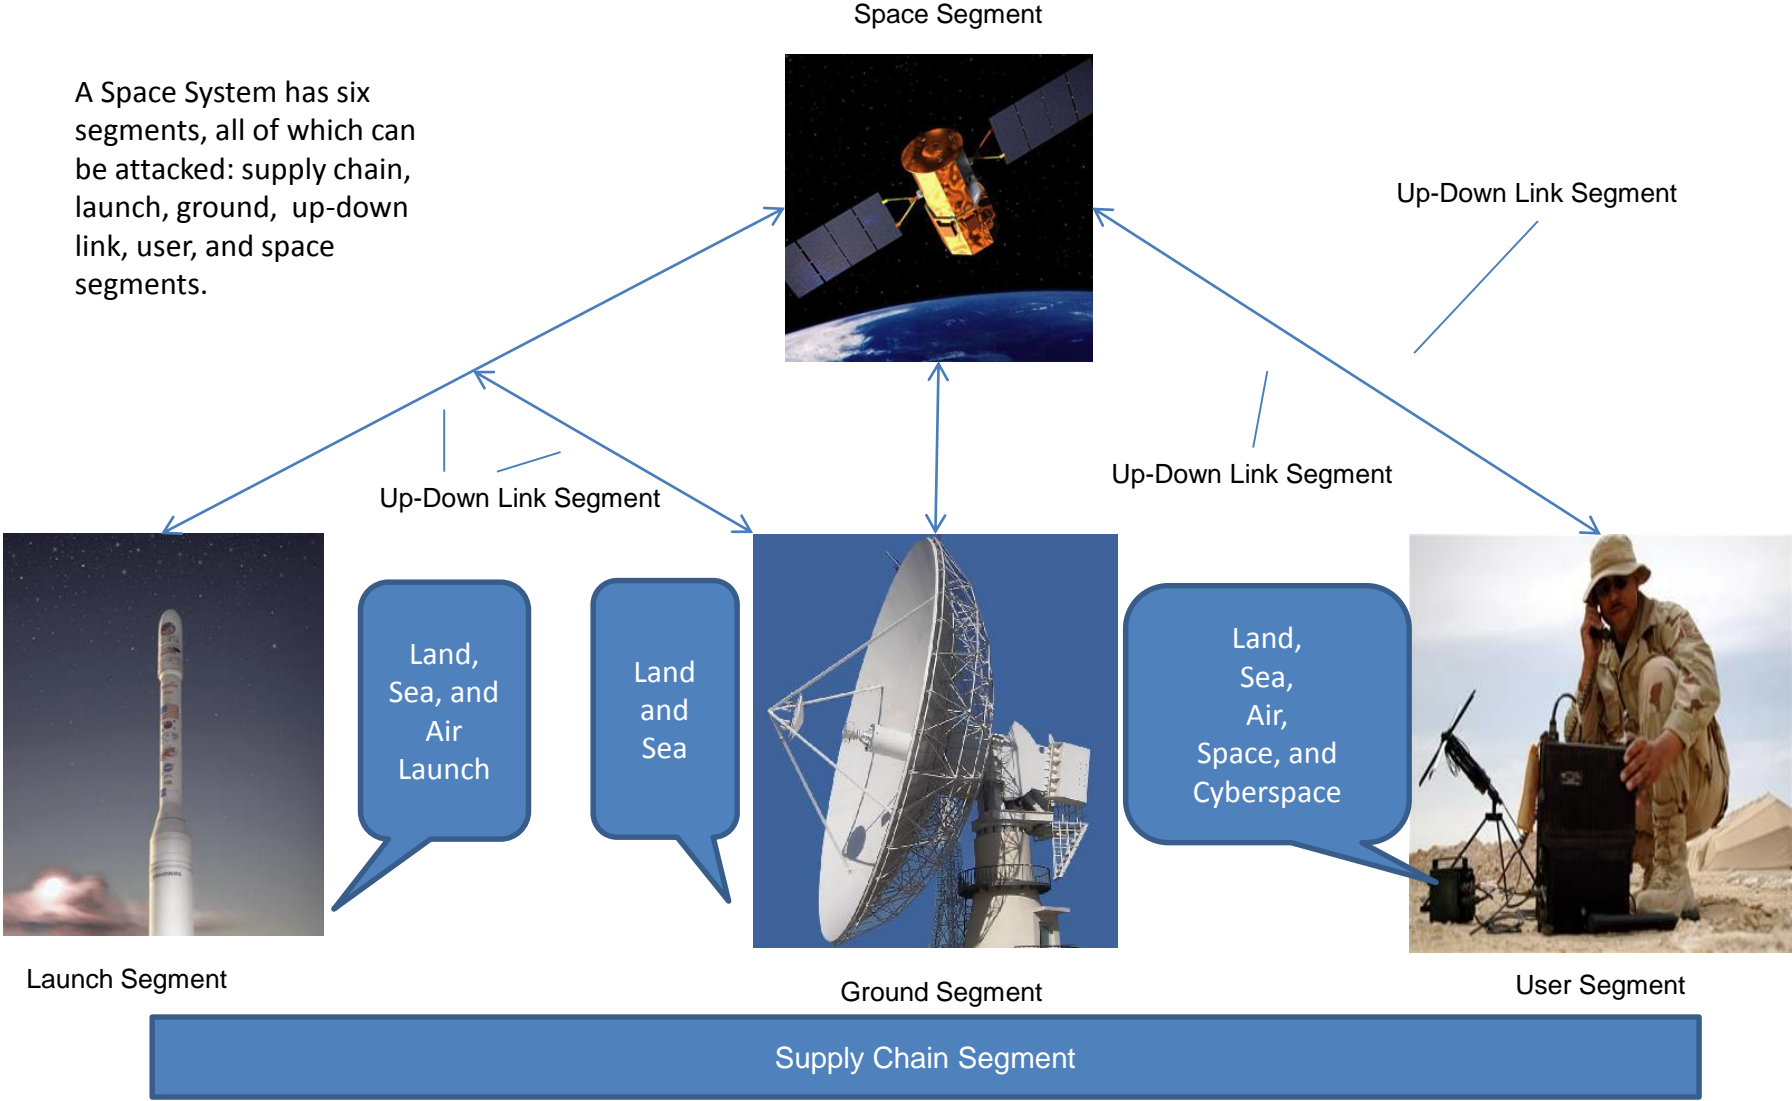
Space Segment

A Space System has six segments, all of which can be attacked: supply chain, launch, ground, up-down link, user, and space segments.

Up-Down Link Segment

Up-Down Link Segment

Up-Down Link Segment

Land, Sea, and Air Launch

Land and Sea

Land, Sea, Air, Space, and Cyberspace

Launch Segment

Ground Segment

User Segment

Supply Chain Segment